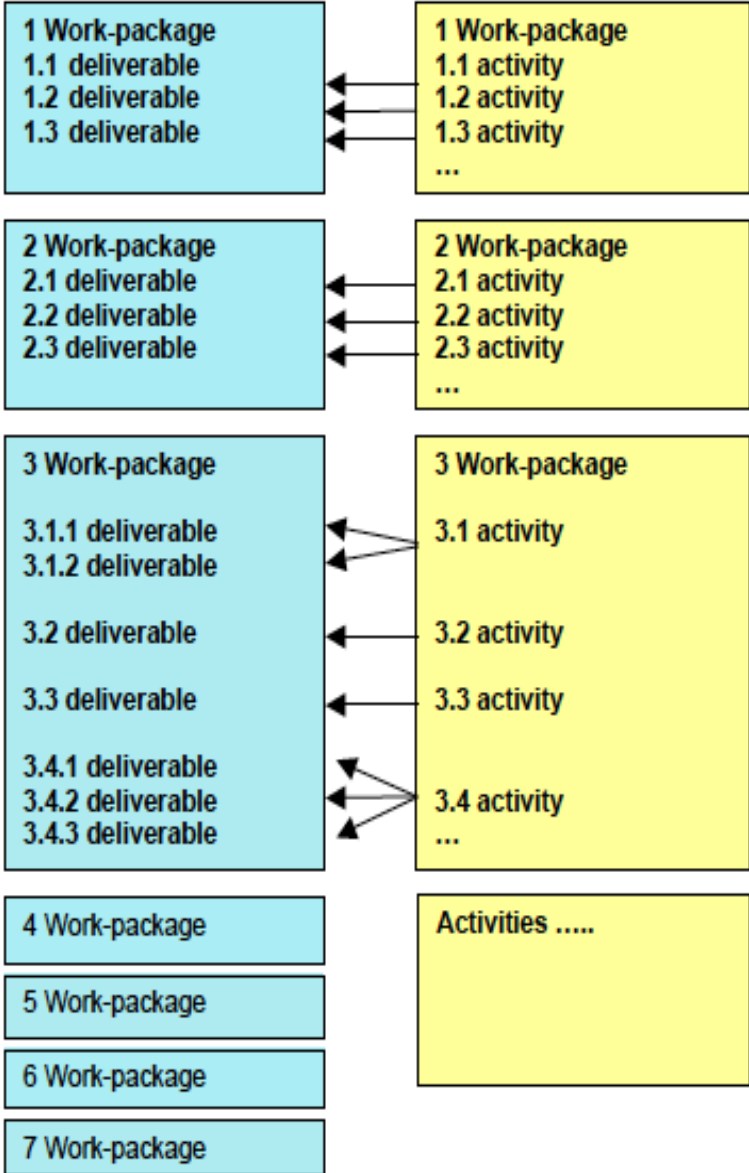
1 Work-package
1.1 deliverable
1.2 deliverable
1.3 deliverable

1 Work-package
1.1 activity
1.2 activity
1.3 activity
...

2 Work-package
2.1 deliverable
2.2 deliverable
2.3 deliverable

2 Work-package
2.1 activity
2.2 activity
2.3 activity
...

3 Work-package
3.1.1 deliverable
3.1.2 deliverable
3.2 deliverable
3.3 deliverable
3.4.1 deliverable
3.4.2 deliverable
3.4.3 deliverable

3 Work-package
3.1 activity
3.2 activity
3.3 activity
3.4 activity
...

4 Work-package

5 Work-package

6 Work-package

7 Work-package

Activities .....